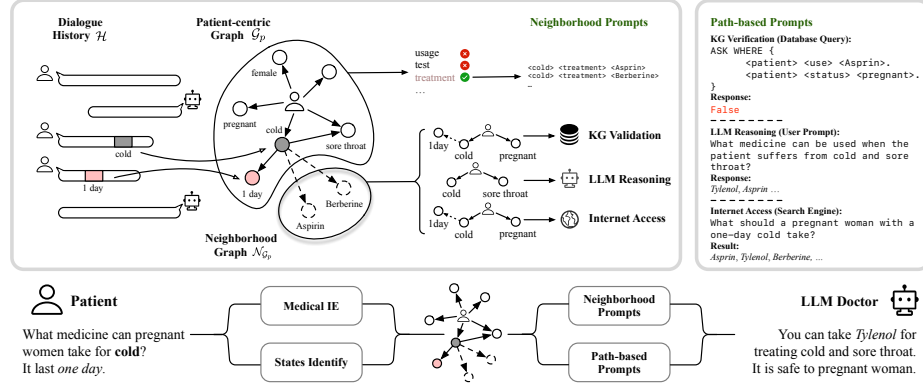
Dialogue History $\mathcal{H}$

Patient-centric Graph $\mathcal{G}_p$

Neighborhood Prompts

female

pregnant

cold

sore throat

1 day

cold

1 day

Berberine

Aspirin

Neighborhood Graph $\mathcal{N}_{\mathcal{G}_p}$

usage
test
treatment
…

<cold> <treatment> <Asprin>
<cold> <treatment> <Berberine>
…

1day cold pregnant → KG Validation

cold sore throat → LLM Reasoning

1day cold pregnant → Internet Access

Path-based Prompts

KG Verification (Database Query):
ASK WHERE {
<patient> <use> <Asprin>.
<patient> <status> <pregnant>.
}
Response:
False

LLM Reasoning (User Prompt):
What medicine can be used when the patient suffers from cold and sore throat?
Response:
Tylenol, Asprin …

Internet Access (Search Engine):
What should a pregnant woman with a one-day cold take?
Result:
Asprin, Tylenol, Berberine, …

Patient

What medicine can pregnant women take for cold? It last one day.

Medical IE

States Identify

Neighborhood Prompts

Path-based Prompts

LLM Doctor

You can take Tylenol for treating cold and sore throat. It is safe to pregnant woman.